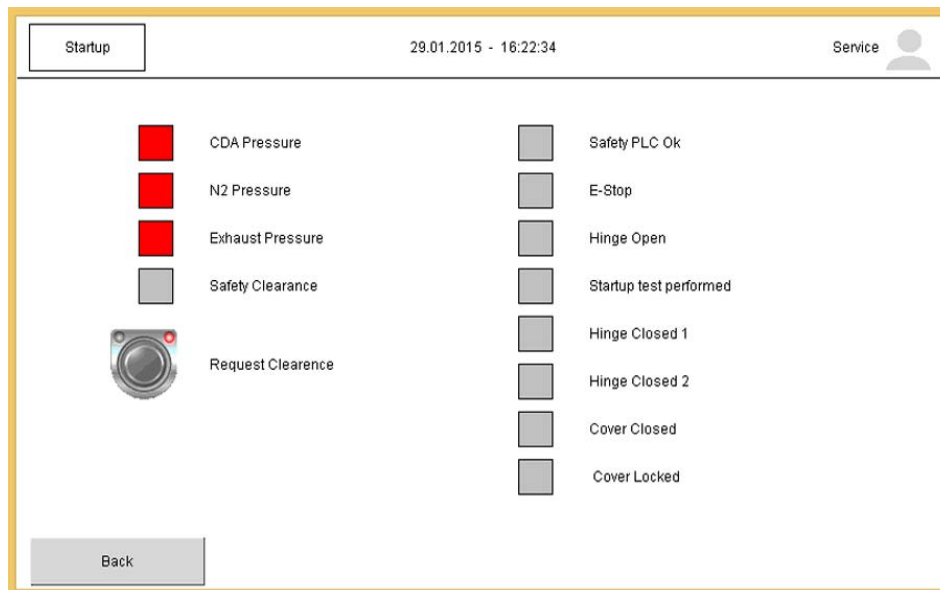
Startup

29.01.2015 - 16:22:34

Service

CDA Pressure

N2 Pressure

Exhaust Pressure

Safety Clearance

Request Clearence

Safety PLC Ok

E-Stop

Hinge Open

Startup test performed

Hinge Closed 1

Hinge Closed 2

Cover Closed

Cover Locked

Back